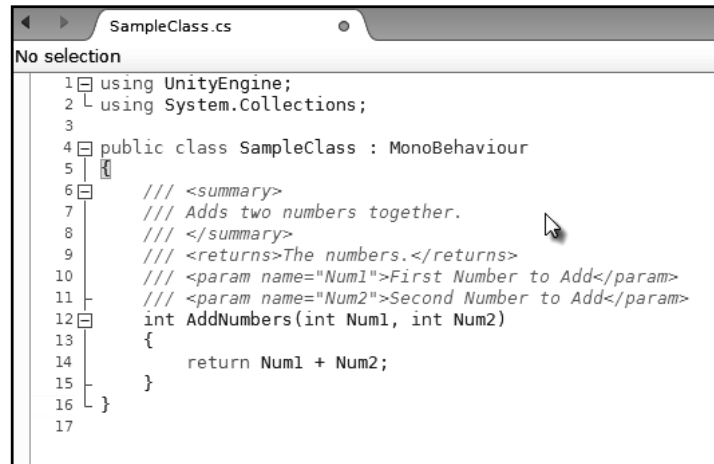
SampleClass.cs

No selection

1 using UnityEngine;
2 using System.Collections;
3
4 public class SampleClass : MonoBehaviour
5 {
6     /// <summary>
7     /// Adds two numbers together.
8     /// </summary>
9     /// <returns>The numbers.</returns>
10    /// <param name="Num1">First Number to Add</param>
11    /// <param name="Num2">Second Number to Add</param>
12    int AddNumbers(int Num1, int Num2)
13    {
14        return Num1 + Num2;
15    }
16 }
17